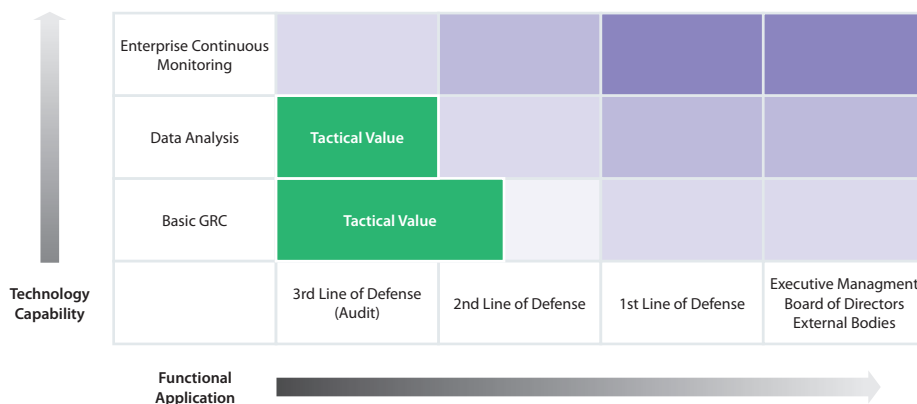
| | | | | |
|---|---|---|---|---|
| Enterprise Continuous Monitoring | | | | |
| Data Analysis | Tactical Value | | | |
| Basic GRC | Tactical Value | | | |
| | 3rd Line of Defense (Audit) | 2nd Line of Defense | 1st Line of Defense | Executive Managment Board of Directors External Bodies |

Technology Capability

Functional Application